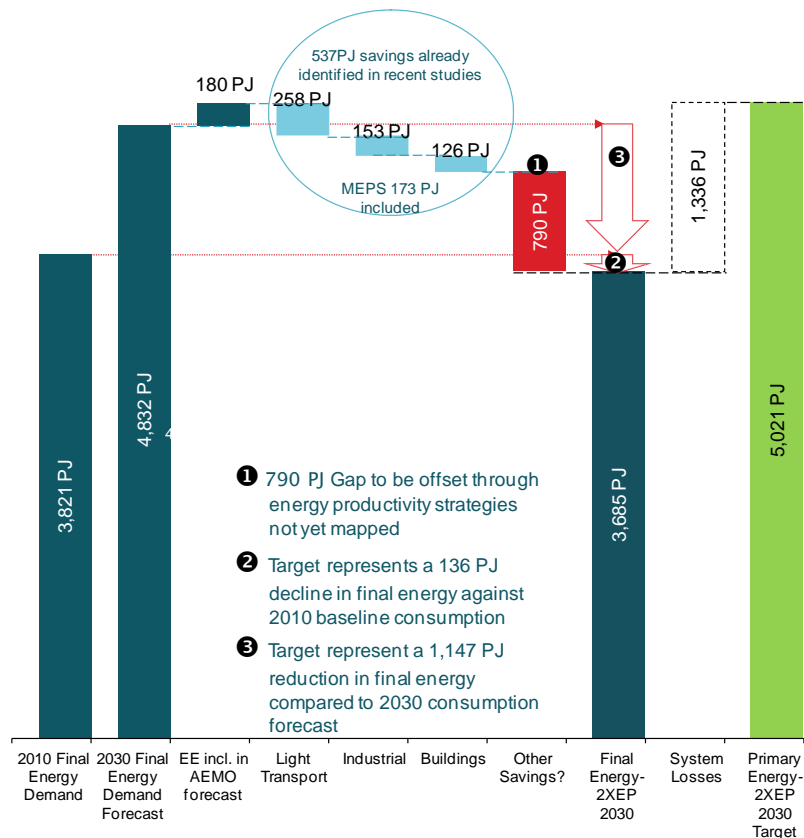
537PJ savings already identified in recent studies

180 PJ
258 PJ
153 PJ
126 PJ

MEPS 173 PJ included

❶
790 PJ
❸
1,336 PJ
❷

3,821 PJ
4,832 PJ
4
3,685 PJ
5,021 PJ

❶ 790 PJ Gap to be offset through energy productivity strategies not yet mapped

❷ Target represents a 136 PJ decline in final energy against 2010 baseline consumption

❸ Target represent a 1,147 PJ reduction in final energy compared to 2030 consumption forecast

2010 Final Energy Demand
2030 Final Energy Demand Forecast
EE incl. in AEMO forecast
Light Transport
Industrial
Buildings
Other Savings?
Final Energy-2XEP 2030
System Losses
Primary Energy-2XEP 2030 Target